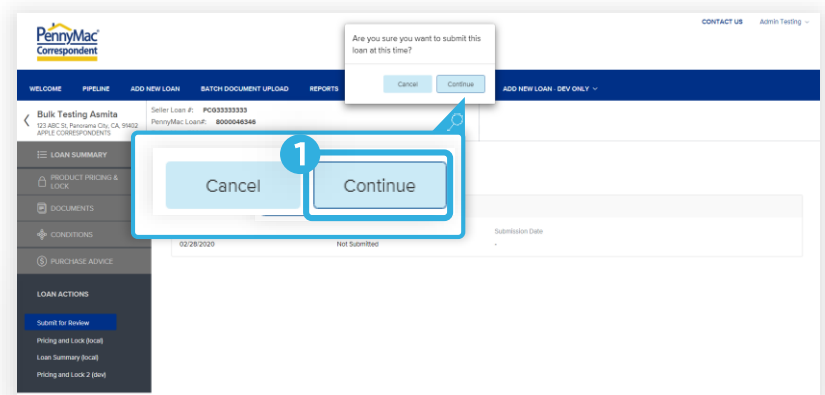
PennyMac Correspondent

CONTACT US Admin Testing

Are you sure you want to submit this loan at this time?

Cancel Continue

WELCOME PIPELINE ADD NEW LOAN BATCH DOCUMENT UPLOAD REPORTS ADD NEW LOAN - DEV ONLY

Bulk Testing Asmita
123 ABC St, Panorama City, CA, 91402
APPLE CORRESPONDENTS

Seller Loan #: PCG33333333
PennyMac Loan#: 8000046346

LOAN SUMMARY
PRODUCT PRICING & LOCK
DOCUMENTS
CONDITIONS
PURCHASE ADVICE

1

Cancel Continue

Submission Date

02/28/2020 Not Submitted -

LOAN ACTIONS

Submit for Review
Pricing and Lock (local)
Loan Summary (local)
Pricing and Lock 2 (dev)